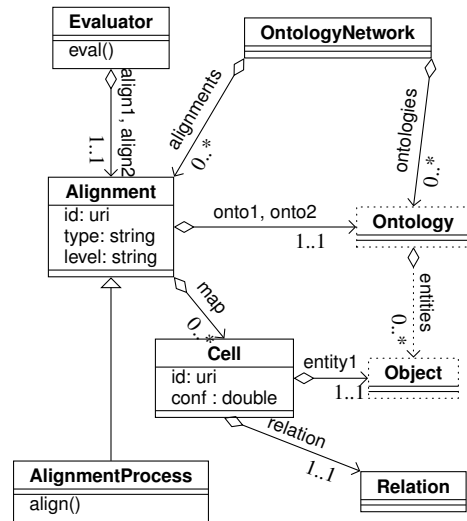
Evaluator
eval()
align1, align2
1..1
OntologyNetwork
alignments
0..*
ontologies
0..*
Alignment
id: uri
type: string
level: string
onto1, onto2
1..1
Ontology
entities
0..*
map
0..*
Cell
id: uri
conf : double
entity1
1..1
Object
relation
1..1
Relation
AlignmentProcess
align()